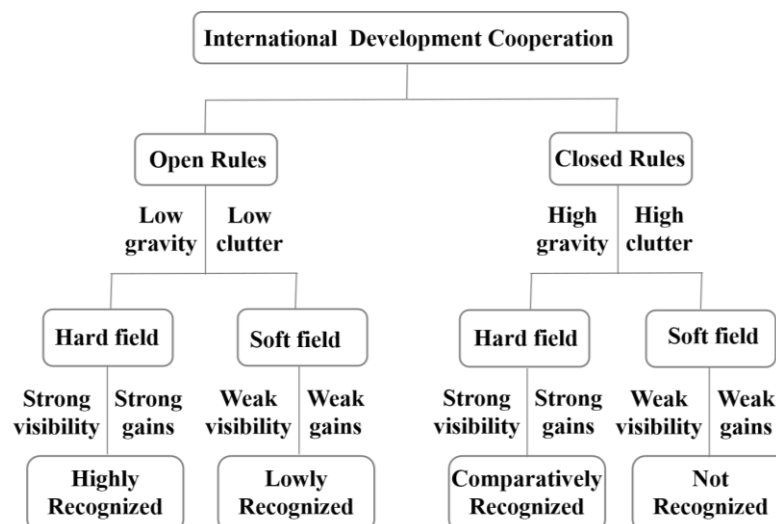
International Development Cooperation

Open Rules

Low gravity

Low clutter

Hard field

Strong visibility

Strong gains

Highly Recognized

Soft field

Weak visibility

Weak gains

Lowly Recognized

Closed Rules

High gravity

High clutter

Hard field

Strong visibility

Strong gains

Comparatively Recognized

Soft field

Weak visibility

Weak gains

Not Recognized